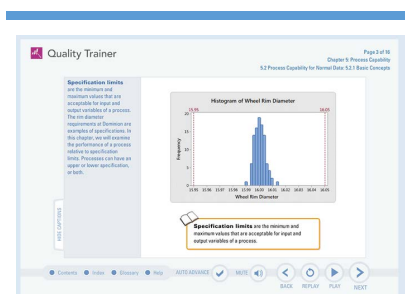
Quality Trainer

Page 3 of 16
Chapter 5: Process Capability
5.2 Process Capability for Normal Data: 5.2.1 Basic Concepts

Specification limits are the minimum and maximum values that are acceptable for input and output variables of a process. The rim diameter requirements of Dominion are examples of specifications. In this chapter, we will examine the performance of a process relative to specification limits. Processes can have an upper or lower specification, or both.

HIDE CAPTIONS

Histogram of Wheel Rim Diameter

15.95

16.05

20
15
10
5
0

Frequency

15.95 15.96 15.97 15.98 15.99 16.00 16.01 16.02 16.03 16.04 16.05

Wheel Rim Diameter

Specification limits are the minimum and maximum values that are acceptable for input and output variables of a process.

Contents Index Glossary Help AUTO-ADVANCE MUTE BACK REPLAY PLAY NEXT